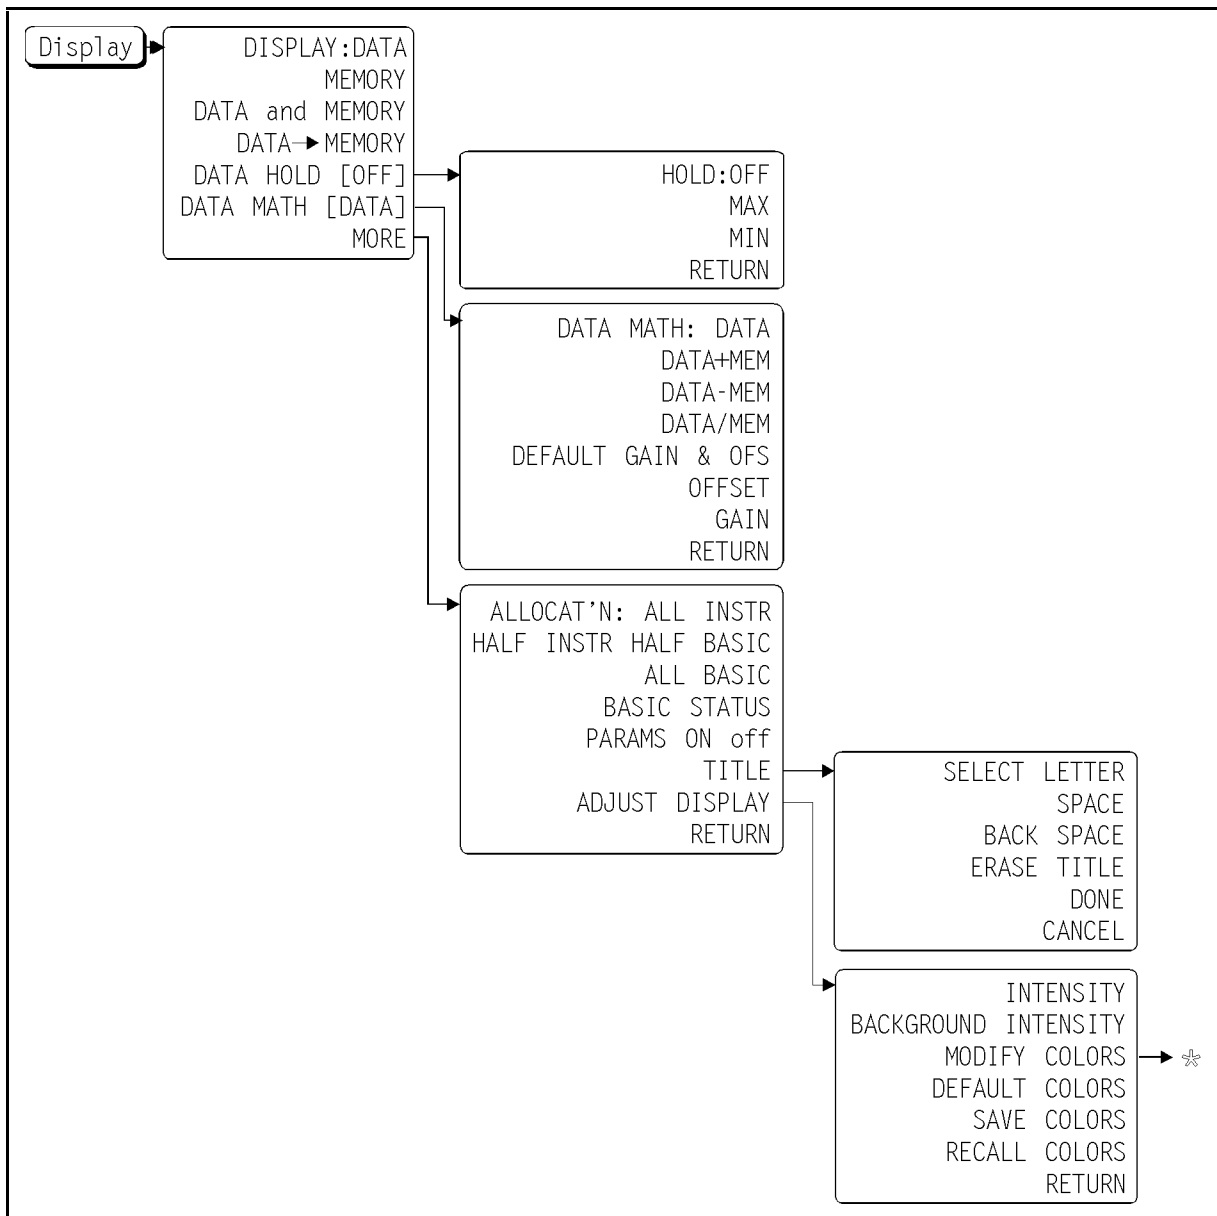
Display

DISPLAY:DATA
MEMORY
DATA and MEMORY
DATA→MEMORY
DATA HOLD [OFF]
DATA MATH [DATA]
MORE

HOLD:OFF
MAX
MIN
RETURN

DATA MATH: DATA
DATA+MEM
DATA-MEM
DATA/MEM
DEFAULT GAIN & OFS
OFFSET
GAIN
RETURN

ALLOCAT'N: ALL INSTR
HALF INSTR HALF BASIC
ALL BASIC
BASIC STATUS
PARAMS ON off
TITLE
ADJUST DISPLAY
RETURN

SELECT LETTER
SPACE
BACK SPACE
ERASE TITLE
DONE
CANCEL

INTENSITY
BACKGROUND INTENSITY
MODIFY COLORS
DEFAULT COLORS
SAVE COLORS
RECALL COLORS
RETURN

*